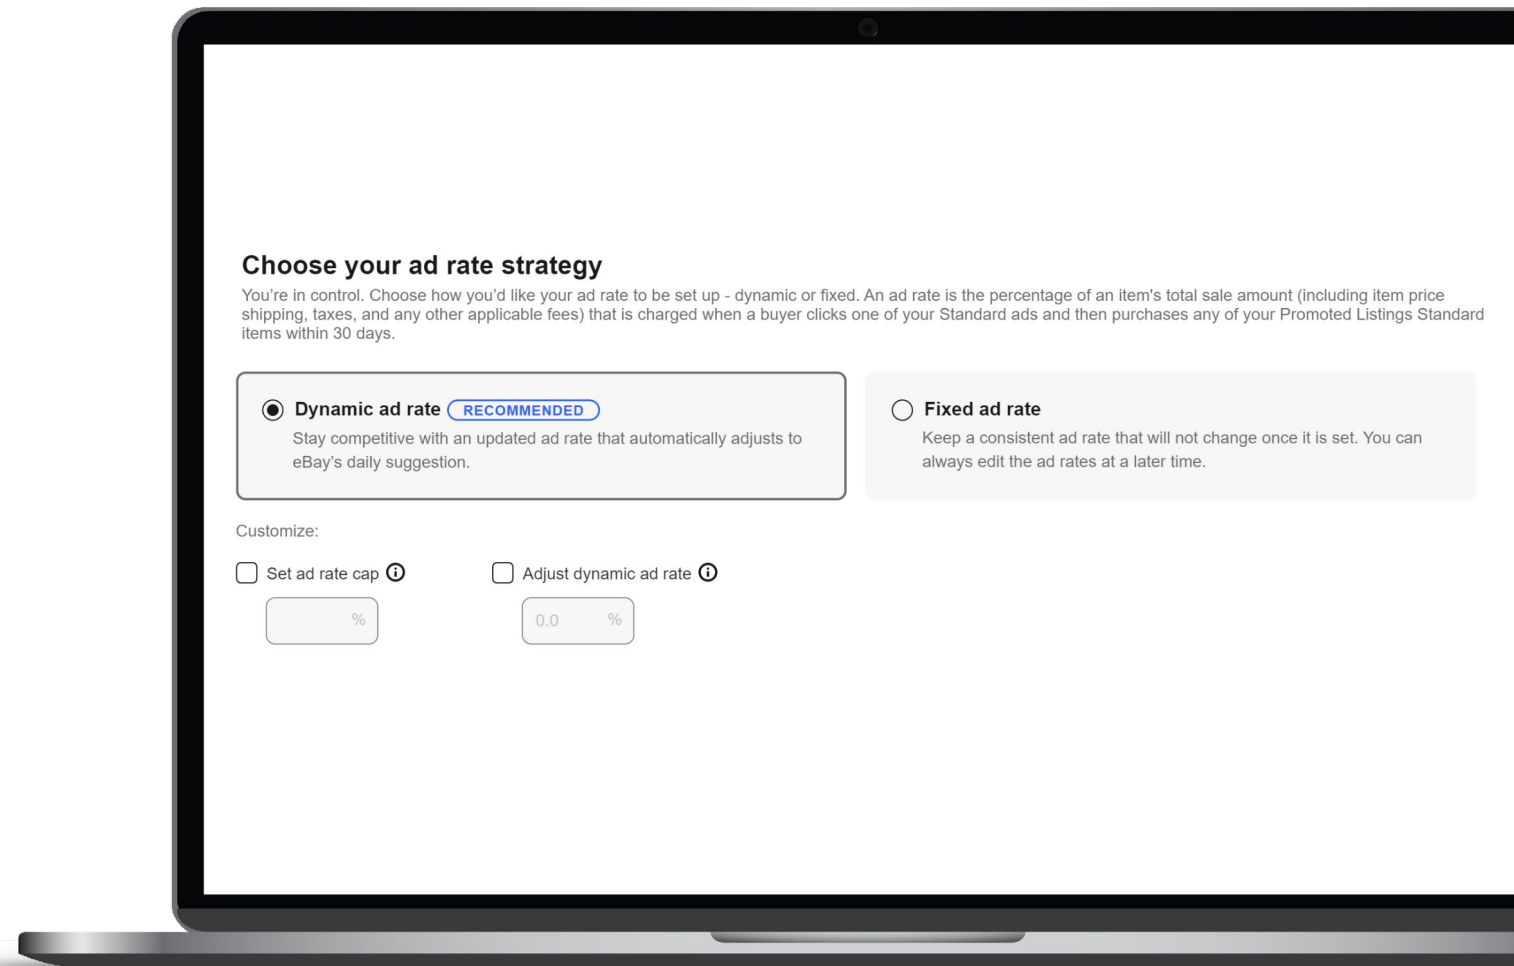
Choose your ad rate strategy

You're in control. Choose how you'd like your ad rate to be set up - dynamic or fixed. An ad rate is the percentage of an item's total sale amount (including item price shipping, taxes, and any other applicable fees) that is charged when a buyer clicks one of your Standard ads and then purchases any of your Promoted Listings Standard items within 30 days.

Dynamic ad rate RECOMMENDED

Stay competitive with an updated ad rate that automatically adjusts to eBay's daily suggestion.

Fixed ad rate

Keep a consistent ad rate that will not change once it is set. You can always edit the ad rates at a later time.

Customize:

Set ad rate cap

%

Adjust dynamic ad rate

0.0 %